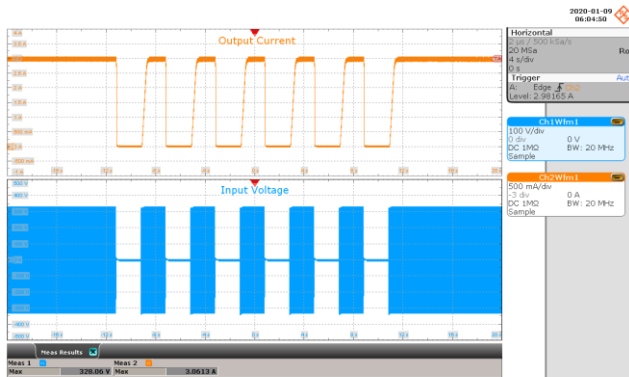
2020-01-09
06:04:50

Output Current

Input Voltage

Horizontal
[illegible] / 500 kSa/s
20 MSa
4 s/div
0 s
Trigger
A: Edge
Level: 2.98165 A

Ch1Wfm1
100 V/div
0 div 0 V
DC 1MΩ BW: 20 MHz
Sample

Ch2Wfm1
500 mA/div
-3 div 0 A
DC 1MΩ BW: 20 MHz
Sample

Meas Results

Meas 1
Max 328.06 V

Meas 2
Max 3.0613 A